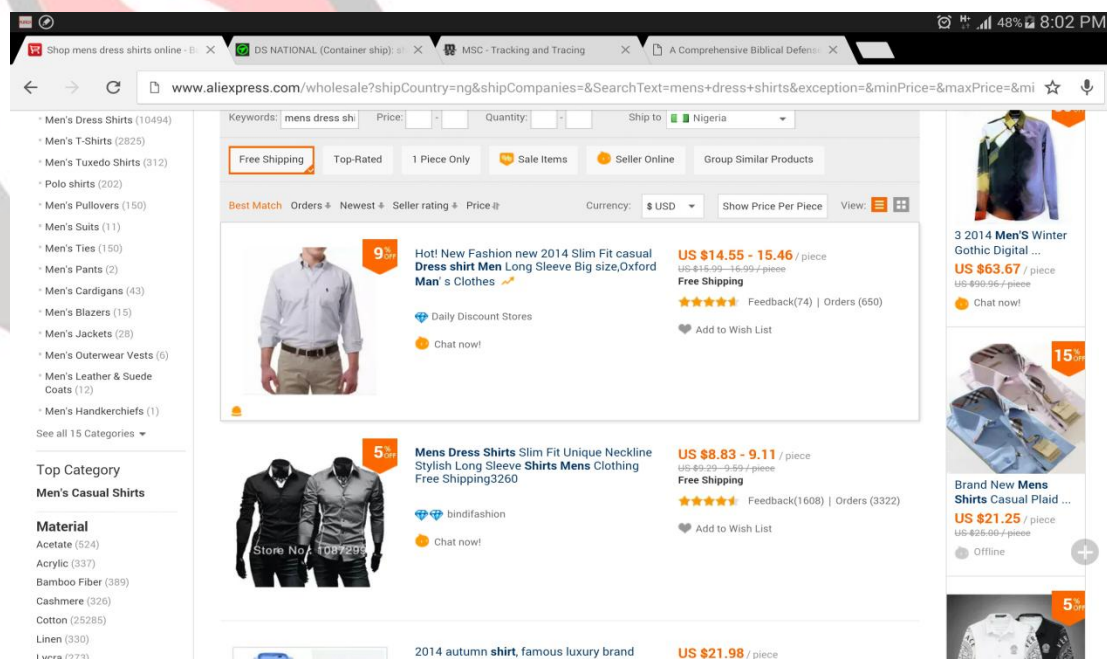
48% 8:02 PM

Shop mens dress shirts online - B ×
DS NATIONAL (Container ship): ×
MSC - Tracking and Tracing ×
A Comprehensive Biblical Defens ×

www.aliexpress.com/wholesale?shipCountry=ng&shipCompanies=&SearchText=mens+dress+shirts&exception=&minPrice=&maxPrice=&mi

Men's Dress Shirts (10494)
Men's T-Shirts (2825)
Men's Tuxedo Shirts (312)
Polo shirts (202)
Men's Pullovers (150)
Men's Suits (11)
Men's Ties (150)
Men's Pants (2)
Men's Cardigans (43)
Men's Blazers (15)
Men's Jackets (28)
Men's Outerwear Vests (6)
Men's Leather & Suede Coats (12)
Men's Handkerchiefs (1)
See all 15 Categories

Top Category
Men's Casual Shirts

Material
Acetate (524)
Acrylic (337)
Bamboo Fiber (389)
Cashmere (326)
Cotton (25285)
Linen (330)
Lycra (273)

Keywords: mens dress shi Price: - Quantity: - Ship to Nigeria

Free Shipping | Top-Rated | 1 Piece Only | Sale Items | Seller Online | Group Similar Products

Best Match Orders Newest Seller rating Price Currency: $ USD Show Price Per Piece View:

9% OFF
Hot! New Fashion new 2014 Slim Fit casual Dress shirt Men Long Sleeve Big size,Oxford Man' s Clothes
Daily Discount Stores
Chat now!
US $14.55 - 15.46 / piece
US $15.99 - 16.99 / piece
Free Shipping
Feedback(74) | Orders (650)
Add to Wish List

5% OFF
Mens Dress Shirts Slim Fit Unique Neckline Stylish Long Sleeve Shirts Mens Clothing Free Shipping3260
Store No.: 1087299
bindifashion
Chat now!
US $8.83 - 9.11 / piece
US $9.29 - 9.59 / piece
Free Shipping
Feedback(1608) | Orders (3322)
Add to Wish List

2014 autumn shirt, famous luxury brand
US $21.98 / piece

3 2014 Men'S Winter Gothic Digital ...
US $63.67 / piece
US $90.96 / piece
Chat now!

15% OFF
Brand New Mens Shirts Casual Plaid ...
US $21.25 / piece
US $25.00 / piece
Offline

5% OFF